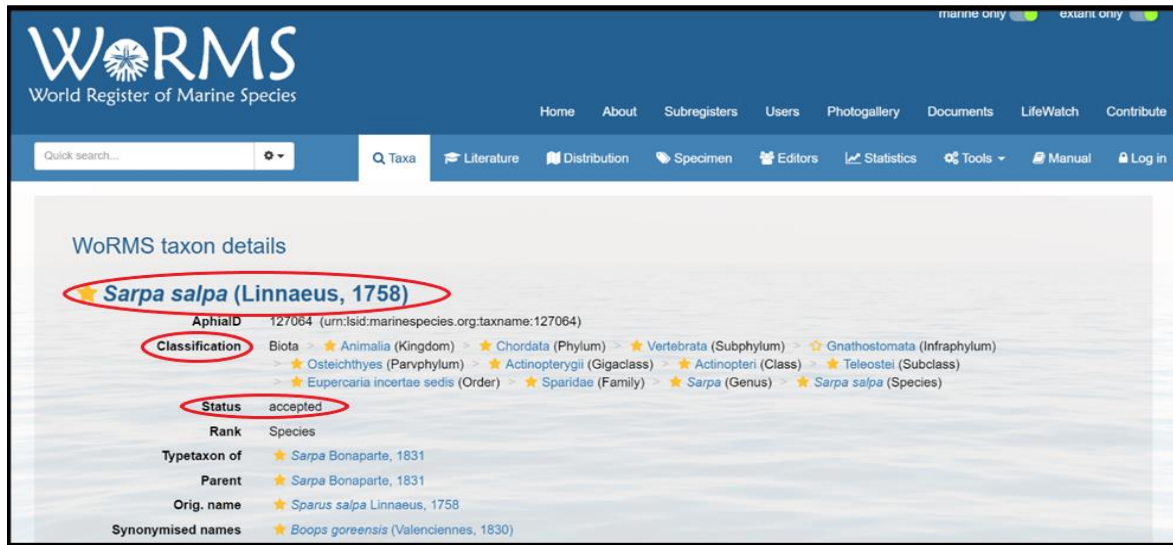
marine only extant only

WoRMS
World Register of Marine Species

Home About Subregisters Users Photogallery Documents LifeWatch Contribute

Quick search...

Taxa Literature Distribution Specimen Editors Statistics Tools Manual Log in

WoRMS taxon details

Sarpa salpa (Linnaeus, 1758)

| | |
|---|---|
| AphiaID | 127064 (urn:lsid:marinespecies.org:taxname:127064) |
| Classification | Biota > Animalia (Kingdom) > Chordata (Phylum) > Vertebrata (Subphylum) > Gnathostomata (Infraphylum) > Osteichthyes (Parvphylum) > Actinopterygii (Gigaclass) > Actinopteri (Class) > Teleostei (Subclass) > Eupercaria incertae sedis (Order) > Sparidae (Family) > Sarpa (Genus) > Sarpa salpa (Species) |
| Status | accepted |
| Rank | Species |
| Typetaxon of | Sarpa Bonaparte, 1831 |
| Parent | Sarpa Bonaparte, 1831 |
| Orig. name | Sparus salpa Linnaeus, 1758 |
| Synonymised names | Boops goreensis (Valenciennes, 1830) |